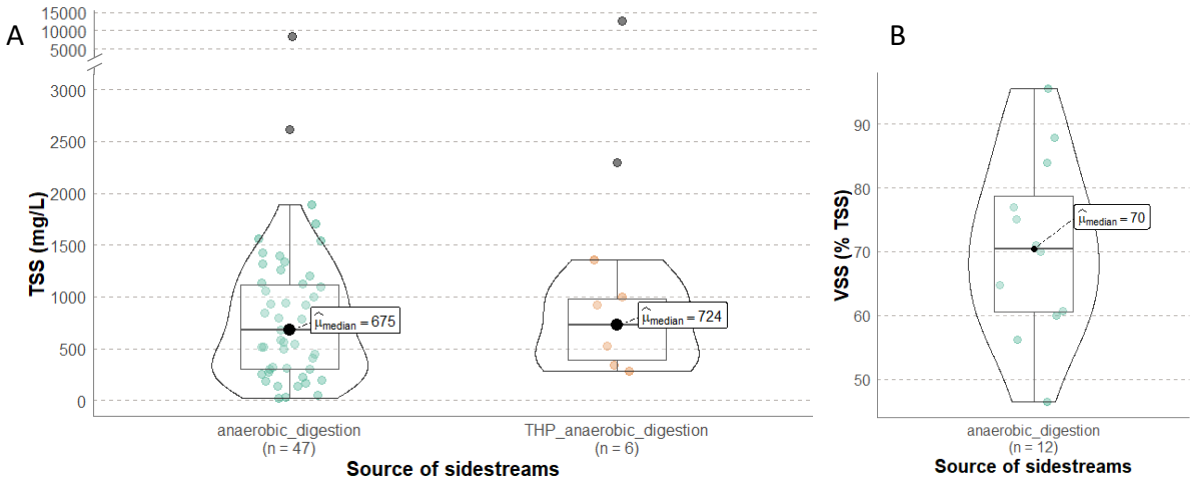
A

15000
10000
5000
3000
2500
2000
1500
1000
500
0

TSS (mg/L)

$\widehat{\mu}_{median} = 675$

$\widehat{\mu}_{median} = 724$

anaerobic_digestion
(n = 47)

THP_anaerobic_digestion
(n = 6)

Source of sidestreams

B

90
80
70
60
50

VSS (% TSS)

$\widehat{\mu}_{median} = 70$

anaerobic_digestion
(n = 12)

Source of sidestreams